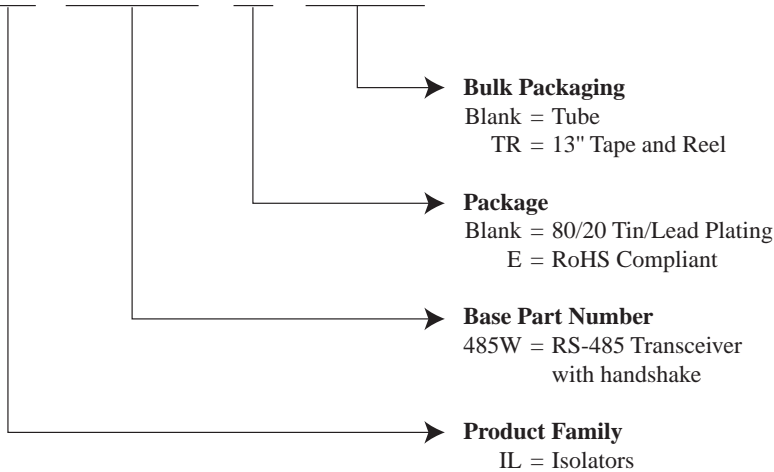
**Bulk Packaging**
Blank = Tube
TR = 13" Tape and Reel

**Package**
Blank = 80/20 Tin/Lead Plating
E = RoHS Compliant

**Base Part Number**
485W = RS-485 Transceiver with handshake

**Product Family**
IL = Isolators